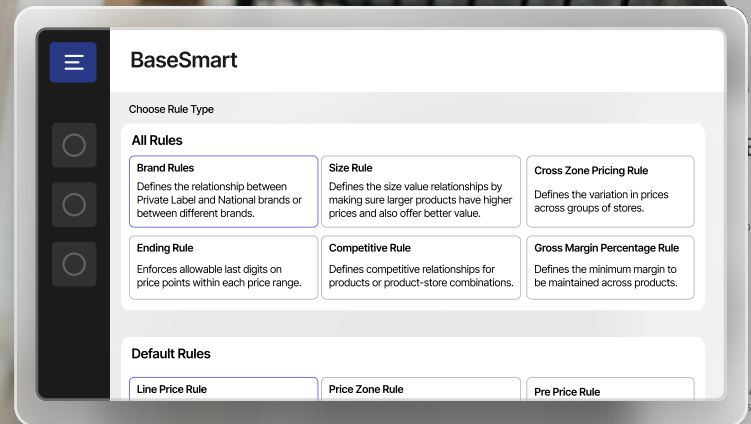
BaseSmart

Choose Rule Type

All Rules

Brand Rules
Defines the relationship between Private Label and National brands or between different brands.

Size Rule
Defines the size value relationships by making sure larger products have higher prices and also offer better value.

Cross Zone Pricing Rule
Defines the variation in prices across groups of stores.

Ending Rule
Enforces allowable last digits on price points within each price range.

Competitive Rule
Defines competitive relationships for products or product-store combinations.

Gross Margin Percentage Rule
Defines the minimum margin to be maintained across products.

Default Rules

Line Price Rule

Price Zone Rule

Pre Price Rule